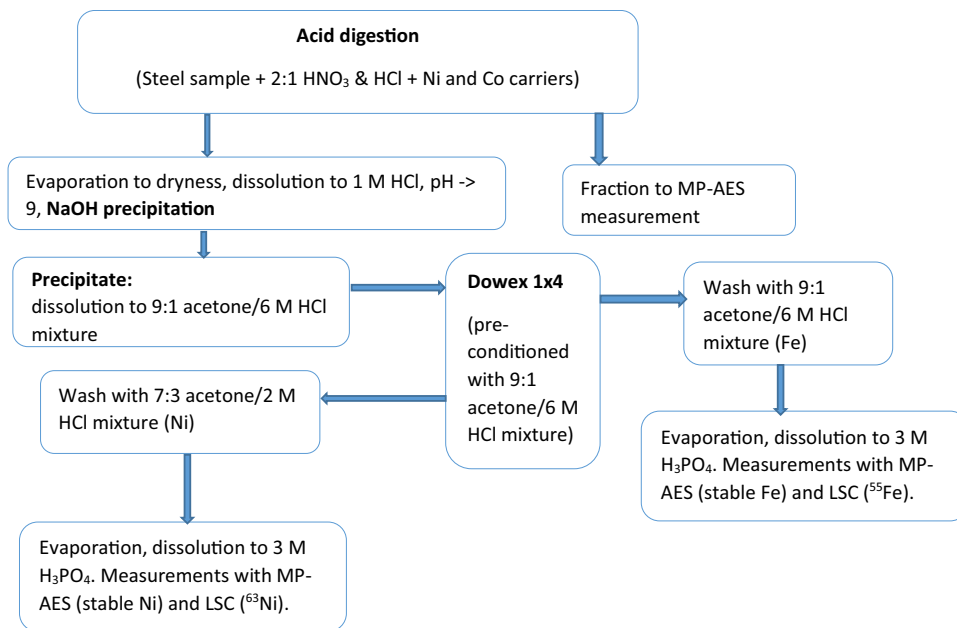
**Acid digestion**

(Steel sample + 2:1 $HNO_3$ & HCl + Ni and Co carriers)

Evaporation to dryness, dissolution to 1 M HCl, pH -> 9, **NaOH precipitation**

Fraction to MP-AES measurement

**Precipitate:** dissolution to 9:1 acetone/6 M HCl mixture

**Dowex 1x4**

(pre-conditioned with 9:1 acetone/6 M HCl mixture)

Wash with 9:1 acetone/6 M HCl mixture (Fe)

Wash with 7:3 acetone/2 M HCl mixture (Ni)

Evaporation, dissolution to 3 M $H_3PO_4$. Measurements with MP-AES (stable Fe) and LSC ($^{55}$Fe).

Evaporation, dissolution to 3 M $H_3PO_4$. Measurements with MP-AES (stable Ni) and LSC ($^{63}$Ni).